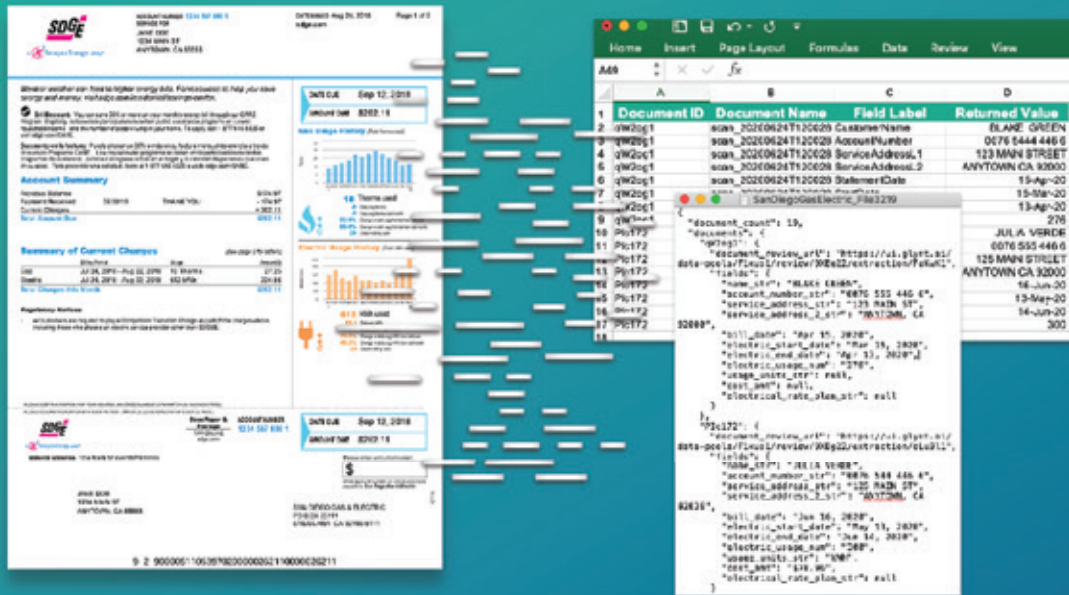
SDG&E

ACCOUNT NUMBER 1234 567 890 5
SERVICE FOR
JANE DOE
1234 MAIN ST
ANYTOWN, CA 55555

DATE MAILED Aug 24, 2018
sdge.com

Page 1 of 2

Account Summary

Summary of Current Charges

DATE DUE Sep 12, 2018
AMOUNT DUE $202.13

DATE DUE Sep 12, 2018
AMOUNT DUE $202.13

9 2 9000051105367802000002021100000202211

Home Insert Page Layout Formulas Data Review View

A49

fx

| | A | B | C | D |
|---|---|---|---|---|
| 1 | Document ID | Document Name | Field Label | Returned Value |
| 2 | qW2cg1 | scan_20200624T120628 | CustomerName | BLAKE GREEN |
| 3 | qW2cg1 | scan_20200624T120628 | AccountNumber | 0076 5444 446 6 |
| 4 | qW2cg1 | scan_20200624T120628 | ServiceAddressL1 | 123 MAIN STREET |
| 5 | qW2cg1 | scan_20200624T120628 | ServiceAddressL2 | ANYTOWN CA 92000 |
| 6 | qW2cg1 | scan_20200624T120628 | StatementDate | 15-Apr-20 |
| 7 | qW2cg1 | | | 15-Mar-20 |
| 8 | qW2cg1 | | | 13-Apr-20 |
| 9 | qW2cg1 | | | 276 |
| 10 | Plc172 | | | JULIA VERDE |
| 11 | Plc172 | | | 0076 555 446 6 |
| 12 | Plc172 | | | 125 MAIN STREET |
| 13 | Plc172 | | | ANYTOWN CA 92000 |
| 14 | Plc172 | | | 16-Jun-20 |
| 15 | Plc172 | | | 13-May-20 |
| 16 | Plc172 | | | 14-Jun-20 |
| 17 | Plc172 | | | 300 |

SanDiegoGasElectric_File3279

{
"document_count": 19,
"documents": {
"qW2cg1": {
"document_review_url": "https://ui.glynt.ai/data-pools/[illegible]/review/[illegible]/extraction/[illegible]",
"fields": {
"name_str": "BLAKE GREEN",
"account_number_str": "0076 555 446 6",
"service_address_str": "123 MAIN ST",
"service_address_2_str": "ANYTOWN, CA 92000",
"bill_date": "Apr 15, 2020",
"electric_start_date": "Mar 15, 2020",
"electric_end_date": "Apr 13, 2020",
"electric_usage_num": "276",
"usage_units_str": null,
"cost_amt": null,
"electrical_rate_plan_str": null
}
},
"Plc172": {
"document_review_url": "https://ui.glynt.ai/data-pools/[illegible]/review/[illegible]/extraction/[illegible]",
"fields": {
"name_str": "JULIA VERDE",
"account_number_str": "0076 555 446 6",
"service_address_str": "125 MAIN ST",
"service_address_2_str": "ANYTOWN, CA 92020",
"bill_date": "Jun 16, 2020",
"electric_start_date": "May 13, 2020",
"electric_end_date": "Jun 14, 2020",
"electric_usage_num": "300",
"usage_units_str": "kWh",
"cost_amt": "$98.90",
"electrical_rate_plan_str": null